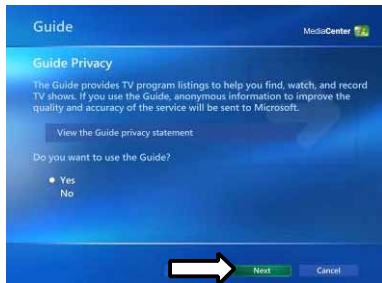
Guide

MediaCenter

Guide Privacy

The Guide provides TV program listings to help you find, watch, and record TV shows. If you use the Guide, anonymous information to improve the quality and accuracy of the service will be sent to Microsoft.

View the Guide privacy statement

Do you want to use the Guide?

Yes
No

Next
Cancel